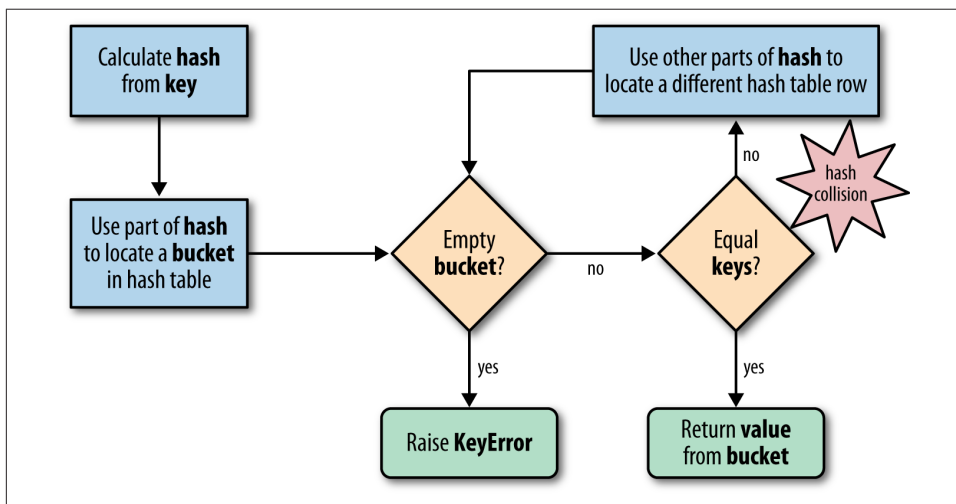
Calculate **hash** from **key**

Use part of **hash** to locate a **bucket** in hash table

Empty **bucket**?

no

Equal **keys**?

no

Use other parts of **hash** to locate a different hash table row

hash collision

yes

Raise **KeyError**

yes

Return **value** from **bucket**